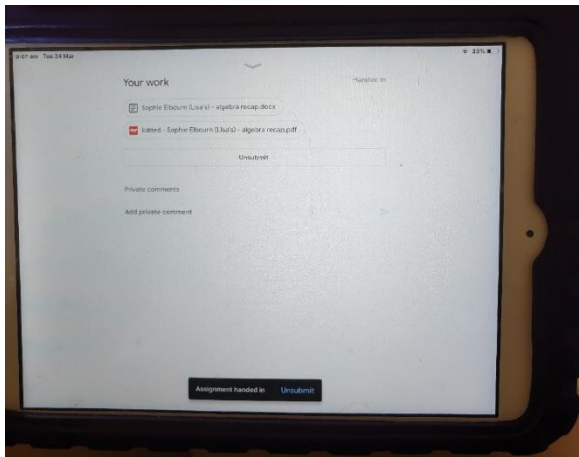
9:07 am Tue 24 Mar

33%

Your work

Handed in

Sophie Elbourn (Lisa's) - algebra recap.docx

PDF Edited - Sophie Elbourn (Lisa's) - algebra recap.pdf

Unsubmit

Private comments

Add private comment

Assignment handed in Unsubmit